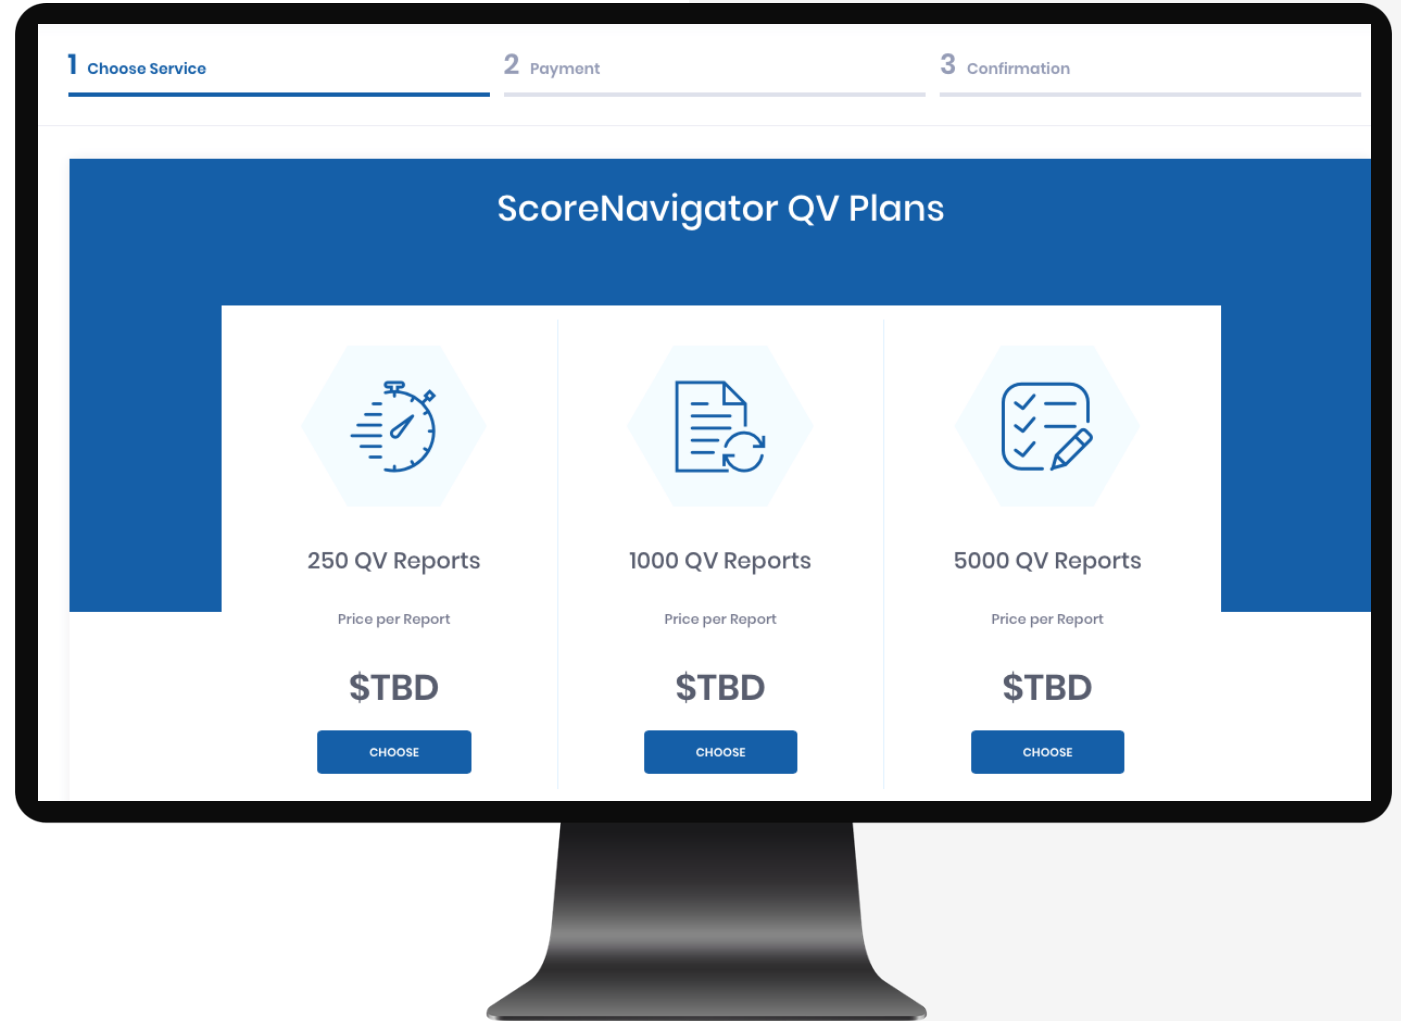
1 Choose Service

2 Payment

3 Confirmation

ScoreNavigator QV Plans

250 QV Reports

Price per Report

$TBD

CHOOSE

1000 QV Reports

Price per Report

$TBD

CHOOSE

5000 QV Reports

Price per Report

$TBD

CHOOSE